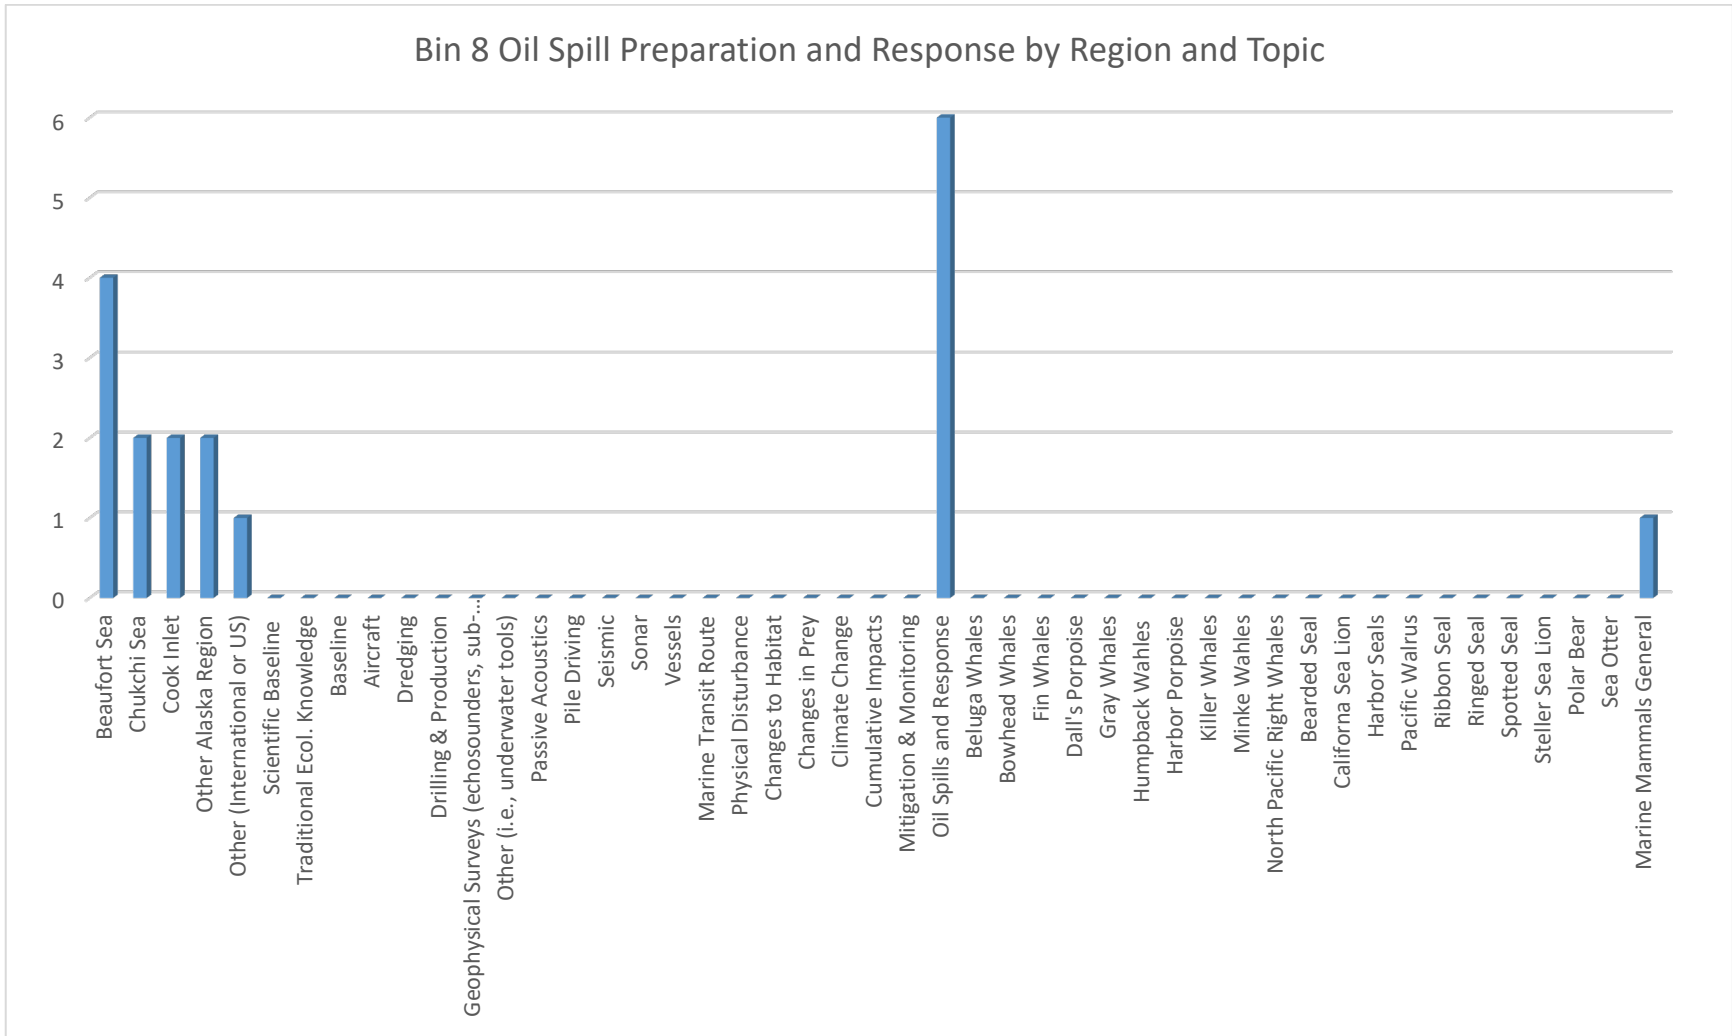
Bin 8 Oil Spill Preparation and Response by Region and Topic

6
5
4
3
2
1
0

Beaufort Sea
Chukchi Sea
Cook Inlet
Other Alaska Region
Other (International or US)
Scientific Baseline
Traditional Ecol. Knowledge
Baseline
Aircraft
Dredging
Drilling & Production
Geophysical Surveys (echosounders, sub-...
Other (i.e., underwater tools)
Passive Acoustics
Pile Driving
Seismic
Sonar
Vessels
Marine Transit Route
Physical Disturbance
Changes to Habitat
Changes in Prey
Climate Change
Cumulative Impacts
Mitigation & Monitoring
Oil Spills and Response
Beluga Whales
Bowhead Whales
Fin Whales
Dall's Porpoise
Gray Whales
Humpback Wahles
Harbor Porpoise
Killer Whales
Minke Wahles
North Pacific Right Whales
Bearded Seal
Californa Sea Lion
Harbor Seals
Pacific Walrus
Ribbon Seal
Ringed Seal
Spotted Seal
Steller Sea Lion
Polar Bear
Sea Otter
Marine Mammals General